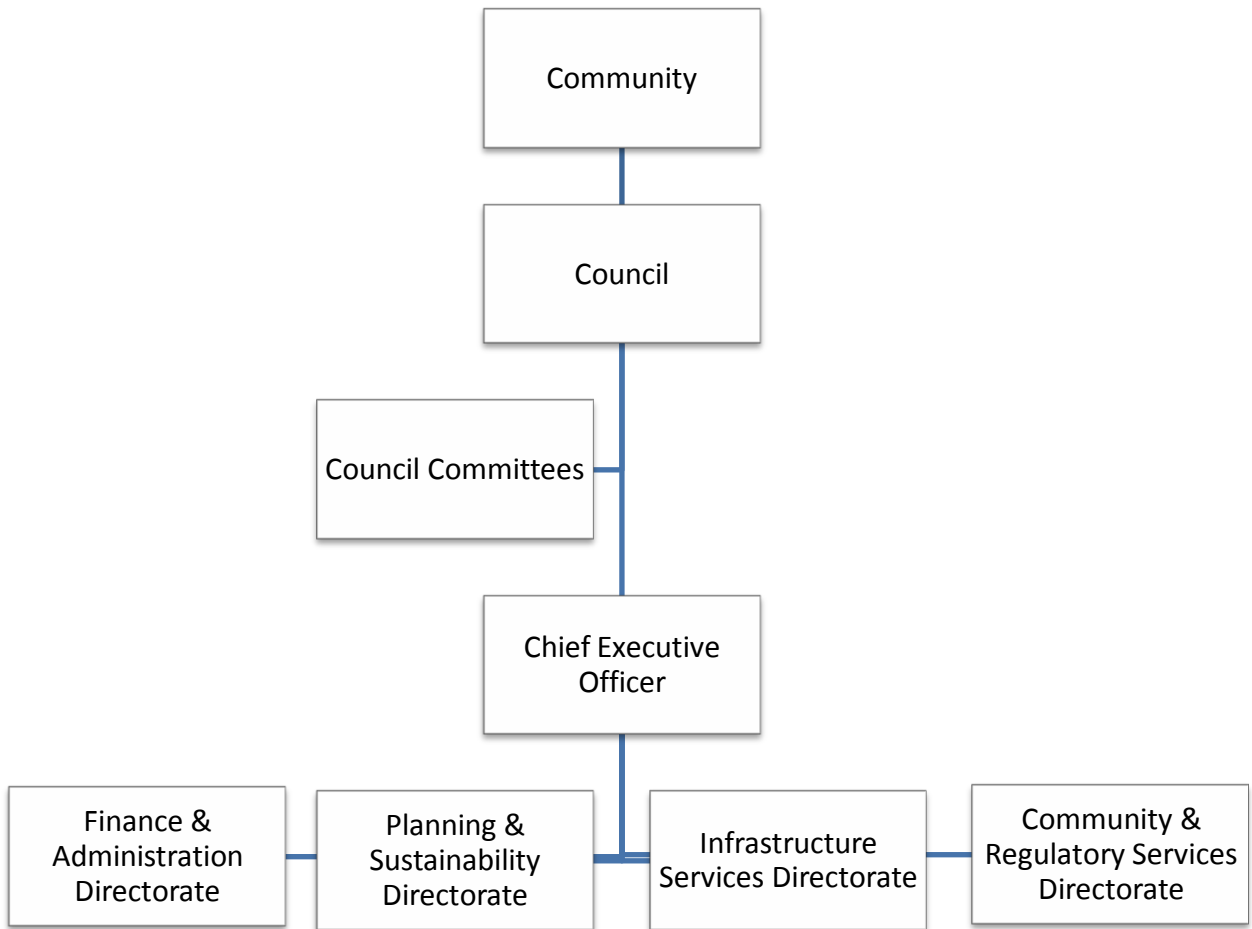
Community

Council

Council Committees

Chief Executive Officer

Finance & Administration Directorate

Planning & Sustainability Directorate

Infrastructure Services Directorate

Community & Regulatory Services Directorate